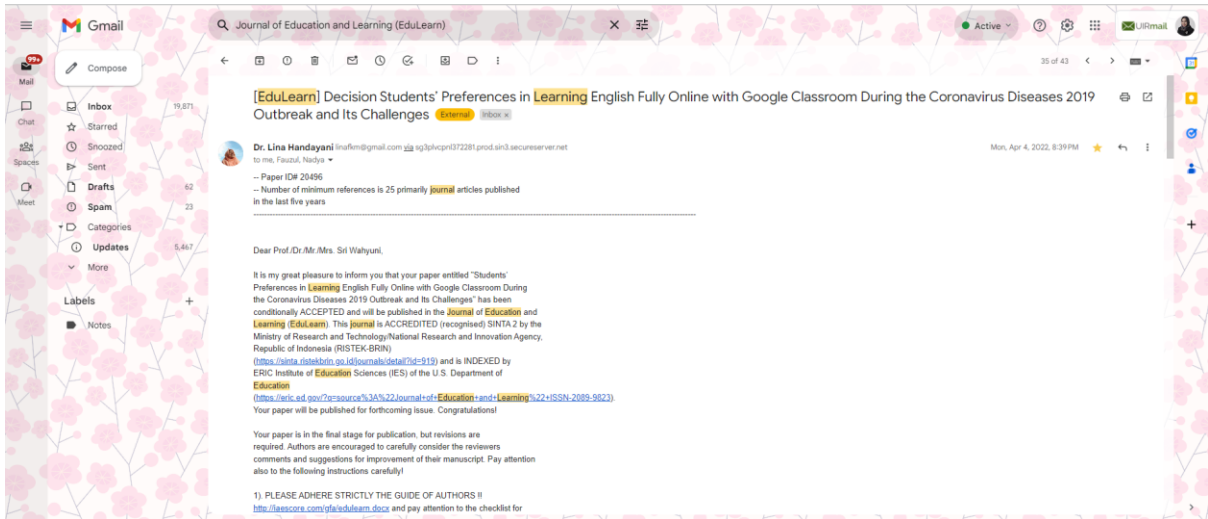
Gmail

Journal of Education and Learning (EduLearn)

Active

UIRmail

99+
Mail

Chat

Spaces

Meet

Compose

Inbox 19,871

Starred

Snoozed

Sent

Drafts 62

Spam 23

Categories

Updates 5,467

More

Labels +

Notes

35 of 43

[EduLearn] Decision Students' Preferences in Learning English Fully Online with Google Classroom During the Coronavirus Diseases 2019 Outbreak and Its Challenges External Inbox ×

Dr. Lina Handayani linafkm@gmail.com via sg3plvcpnl372281.prod.sin3.secureserver.net
to me, Fauzul, Nadya

Mon, Apr 4, 2022, 8:39 PM

-- Paper ID# 20496
-- Number of minimum references is 25 primarily journal articles published in the last five years
------------------------------------------------------------------------------------------------------------------------

Dear Prof./Dr./Mr./Mrs. Sri Wahyuni,

It is my great pleasure to inform you that your paper entitled "Students' Preferences in Learning English Fully Online with Google Classroom During the Coronavirus Diseases 2019 Outbreak and Its Challenges" has been conditionally ACCEPTED and will be published in the Journal of Education and Learning (EduLearn). This journal is ACCREDITED (recognised) SINTA 2 by the Ministry of Research and Technology/National Research and Innovation Agency, Republic of Indonesia (RISTEK-BRIN) (https://sinta.ristekbrin.go.id/journals/detail?id=919) and is INDEXED by ERIC Institute of Education Sciences (IES) of the U.S. Department of Education (https://eric.ed.gov/?q=source%3A%22Journal+of+Education+and+Learning%22+ISSN-2089-9823). Your paper will be published for forthcoming issue. Congratulations!

Your paper is in the final stage for publication, but revisions are required. Authors are encouraged to carefully consider the reviewers comments and suggestions for improvement of their manuscript. Pay attention also to the following instructions carefully!

1). PLEASE ADHERE STRICTLY THE GUIDE OF AUTHORS !!
http://iaescore.com/gfa/edulearn.docx and pay attention to the checklist for